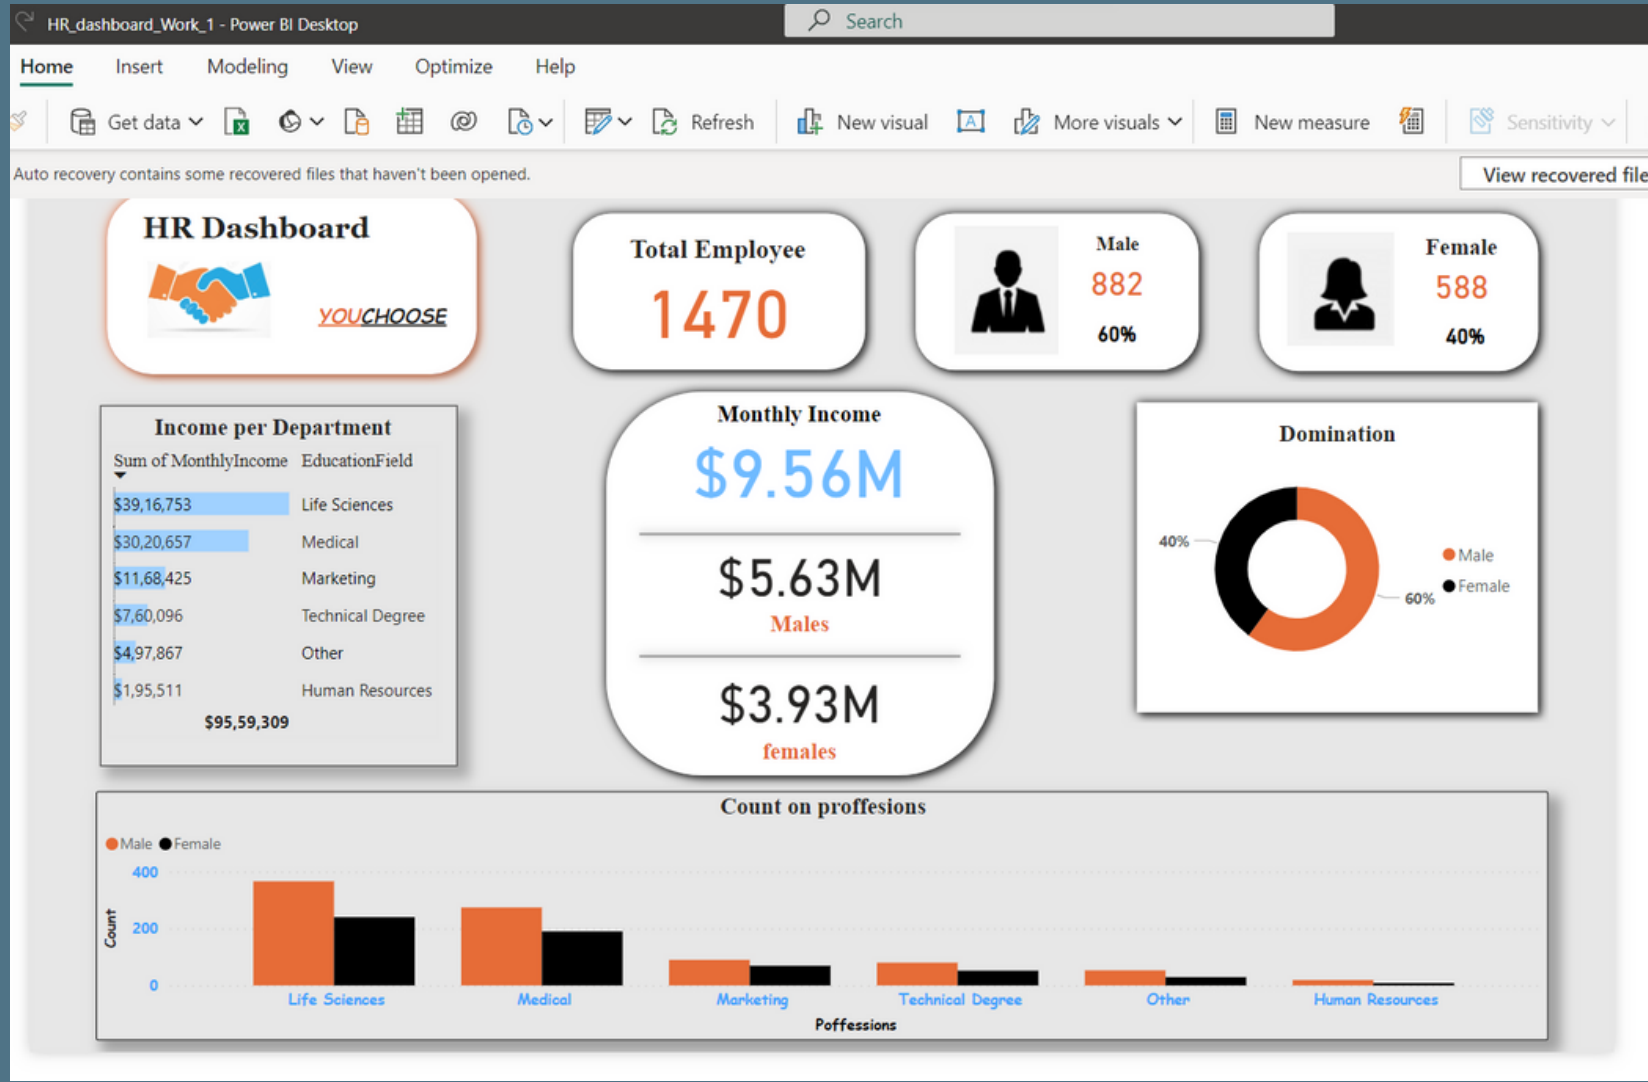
HR_dashboard_Work_1 - Power BI Desktop

Search

Home Insert Modeling View Optimize Help

Get data Refresh New visual More visuals New measure Sensitivity

Auto recovery contains some recovered files that haven't been opened.

View recovered file

HR Dashboard

YOUCHOOSE

Total Employee
1470

Male
882
60%

Female
588
40%

Income per Department

| Sum of MonthlyIncome | EducationField |
|---|---|
| $39,16,753 | Life Sciences |
| $30,20,657 | Medical |
| $11,68,425 | Marketing |
| $7,60,096 | Technical Degree |
| $4,97,867 | Other |
| $1,95,511 | Human Resources |
| $95,59,309 | |

Monthly Income
$9.56M
$5.63M
Males
$3.93M
females

Domination
40%
60%
Male
Female

Count on proffesions
Male Female
400
200
0
Count
Life Sciences Medical Marketing Technical Degree Other Human Resources
Poffessions